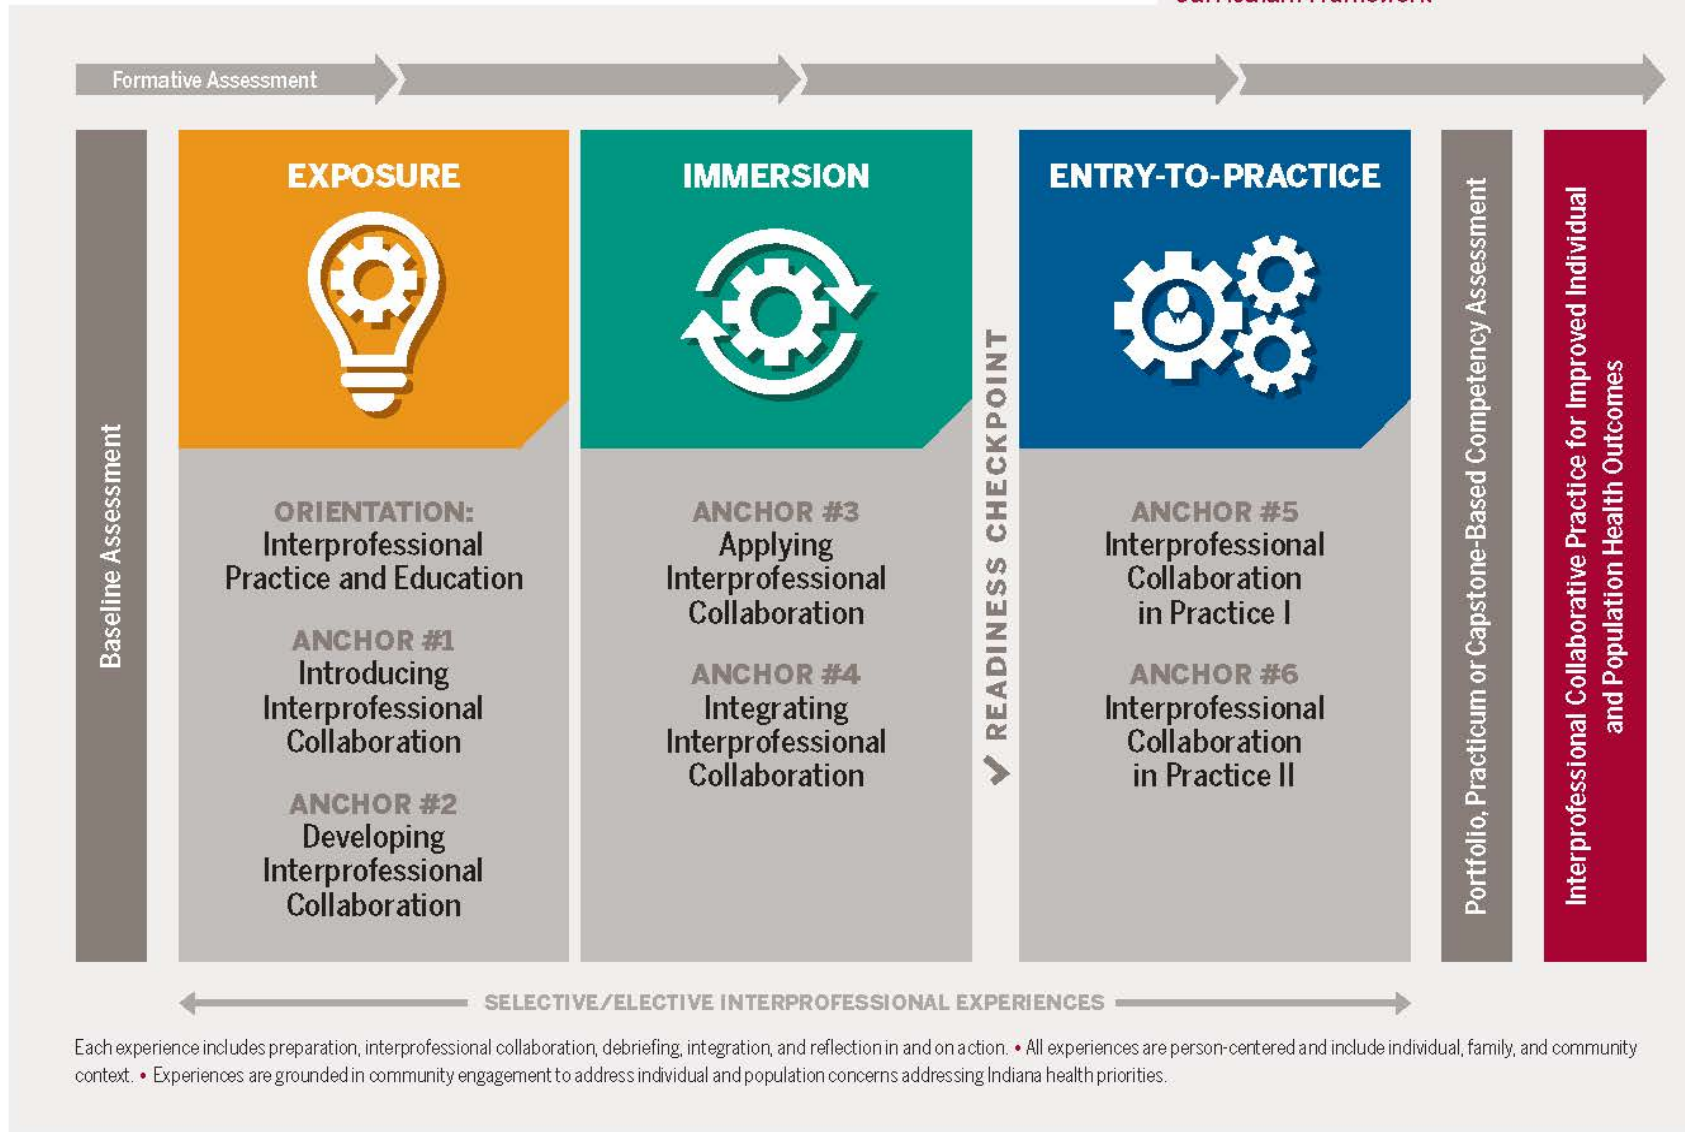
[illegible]

Formative Assessment

Baseline Assessment

EXPOSURE

ORIENTATION: Interprofessional Practice and Education

ANCHOR #1 Introducing Interprofessional Collaboration

ANCHOR #2 Developing Interprofessional Collaboration

IMMERSION

ANCHOR #3 Applying Interprofessional Collaboration

ANCHOR #4 Integrating Interprofessional Collaboration

READINESS CHECKPOINT

ENTRY-TO-PRACTICE

ANCHOR #5 Interprofessional Collaboration in Practice I

ANCHOR #6 Interprofessional Collaboration in Practice II

Portfolio, Practicum or Capstone-Based Competency Assessment

Interprofessional Collaborative Practice for Improved Individual and Population Health Outcomes

SELECTIVE/ELECTIVE INTERPROFESSIONAL EXPERIENCES

Each experience includes preparation, interprofessional collaboration, debriefing, integration, and reflection in and on action. • All experiences are person-centered and include individual, family, and community context. • Experiences are grounded in community engagement to address individual and population concerns addressing Indiana health priorities.